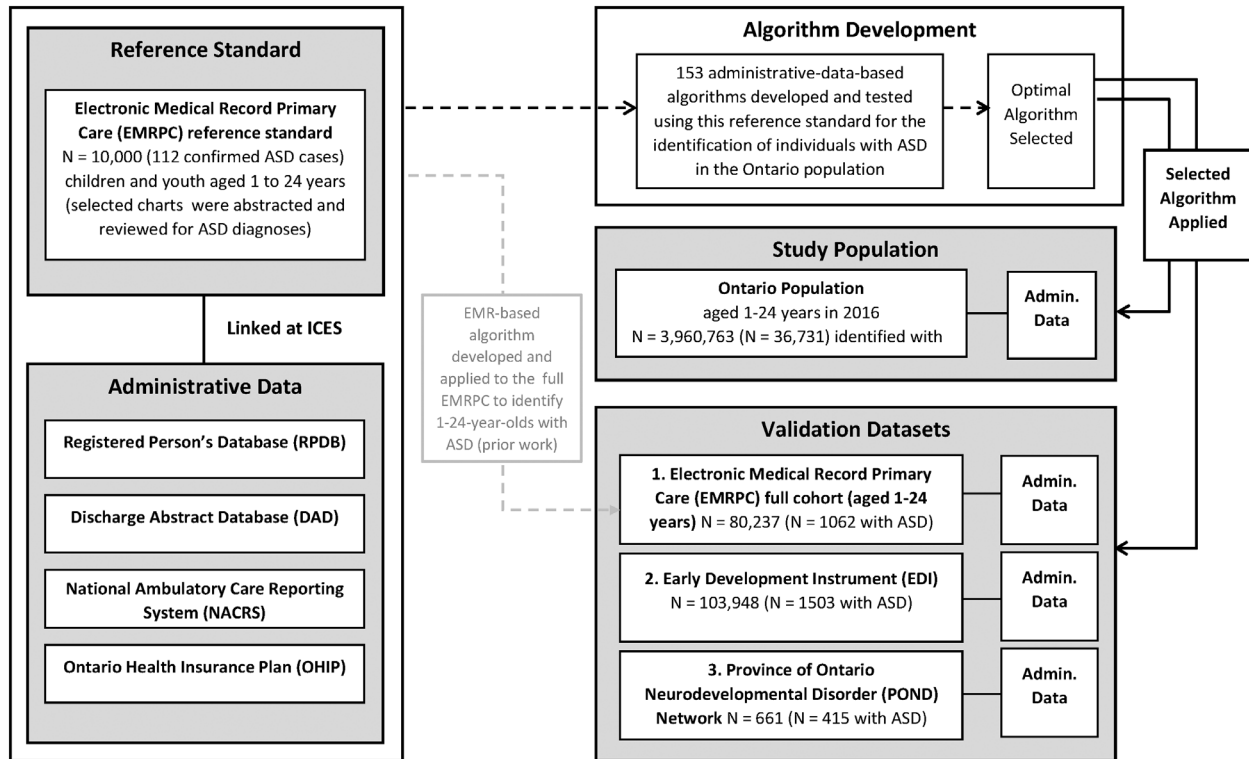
Reference Standard

Electronic Medical Record Primary Care (EMRPC) reference standard
N = 10,000 (112 confirmed ASD cases) children and youth aged 1 to 24 years (selected charts were abstracted and reviewed for ASD diagnoses)

Linked at ICES

Administrative Data

Registered Person's Database (RPDB)

Discharge Abstract Database (DAD)

National Ambulatory Care Reporting System (NACRS)

Ontario Health Insurance Plan (OHIP)

EMR-based algorithm developed and applied to the full EMRPC to identify 1-24-year-olds with ASD (prior work)

Algorithm Development

153 administrative-data-based algorithms developed and tested using this reference standard for the identification of individuals with ASD in the Ontario population

Optimal Algorithm Selected

Selected Algorithm Applied

Study Population

Ontario Population aged 1-24 years in 2016
N = 3,960,763 (N = 36,731) identified with

Admin. Data

Validation Datasets

1. Electronic Medical Record Primary Care (EMRPC) full cohort (aged 1-24 years) N = 80,237 (N = 1062 with ASD)

Admin. Data

2. Early Development Instrument (EDI)
N = 103,948 (N = 1503 with ASD)

Admin. Data

3. Province of Ontario Neurodevelopmental Disorder (POND) Network N = 661 (N = 415 with ASD)

Admin. Data